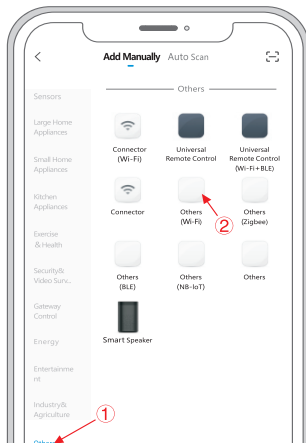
<

Add Manually Auto Scan

Sensors

Large Home Appliances

Small Home Appliances

Kitchen Appliances

Exercise & Health

Security& Video Surv...

Gateway Control

Energy

Entertainment

Industry& Agriculture

Others

Others

Connector (Wi-Fi)

Universal Remote Control

Universal Remote Control (Wi-Fi+BLE)

Connector

Others (Wi-Fi)

Others (Zigbee)

Others (BLE)

Others (NB-IoT)

Others

Smart Speaker

①

②